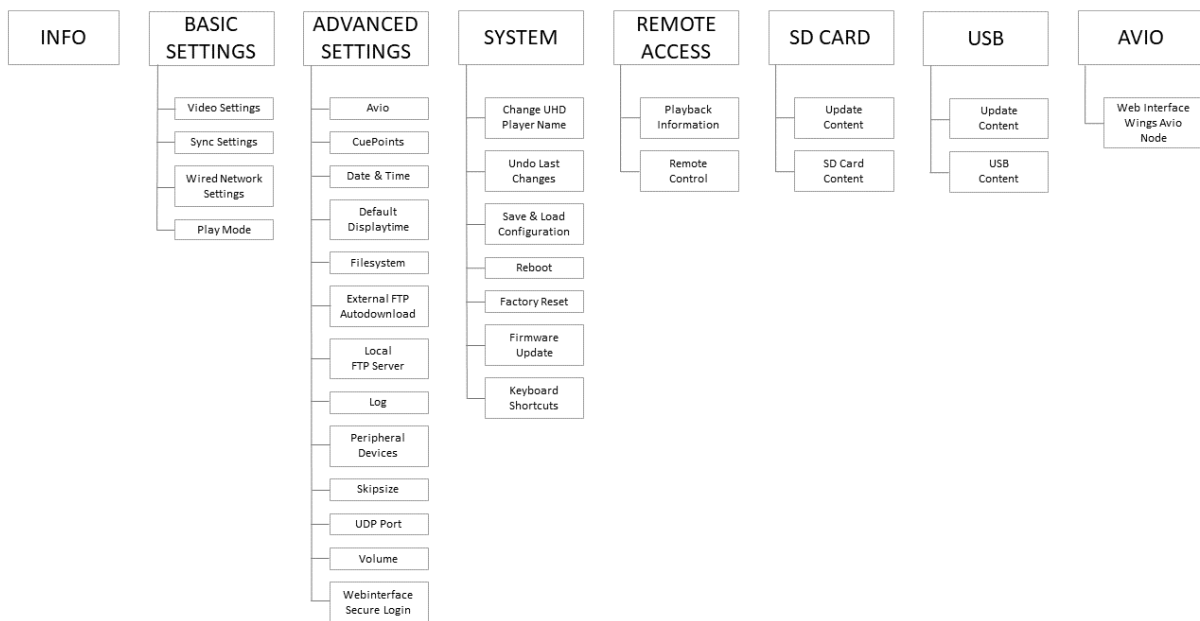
INFO

BASIC SETTINGS

Video Settings

Sync Settings

Wired Network Settings

Play Mode

ADVANCED SETTINGS

Avio

CuePoints

Date & Time

Default Displaytime

Filesystem

External FTP Autodownload

Local FTP Server

Log

Peripheral Devices

Skipsize

UDP Port

Volume

Webinterface Secure Login

SYSTEM

Change UHD Player Name

Undo Last Changes

Save & Load Configuration

Reboot

Factory Reset

Firmware Update

Keyboard Shortcuts

REMOTE ACCESS

Playback Information

Remote Control

SD CARD

Update Content

SD Card Content

USB

Update Content

USB Content

AVIO

Web Interface Wings Avio Node